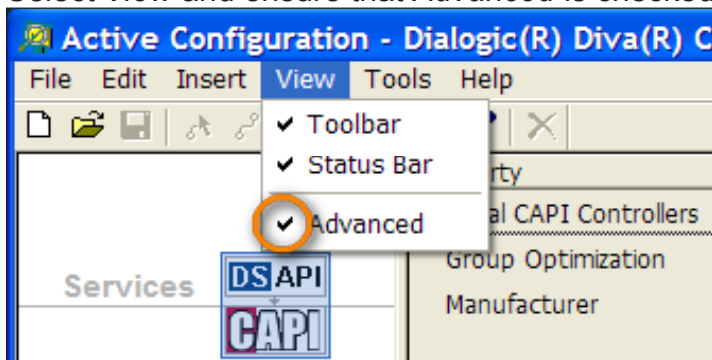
Select View and ensure that Advanced is checked

Active Configuration - Dialogic(R) Diva(R) C

File Edit Insert View Tools Help

✔ Toolbar
✔ Status Bar
✔ Advanced

rty
al CAPI Controllers
Group Optimization
Manufacturer

Services

DS API
CAPI